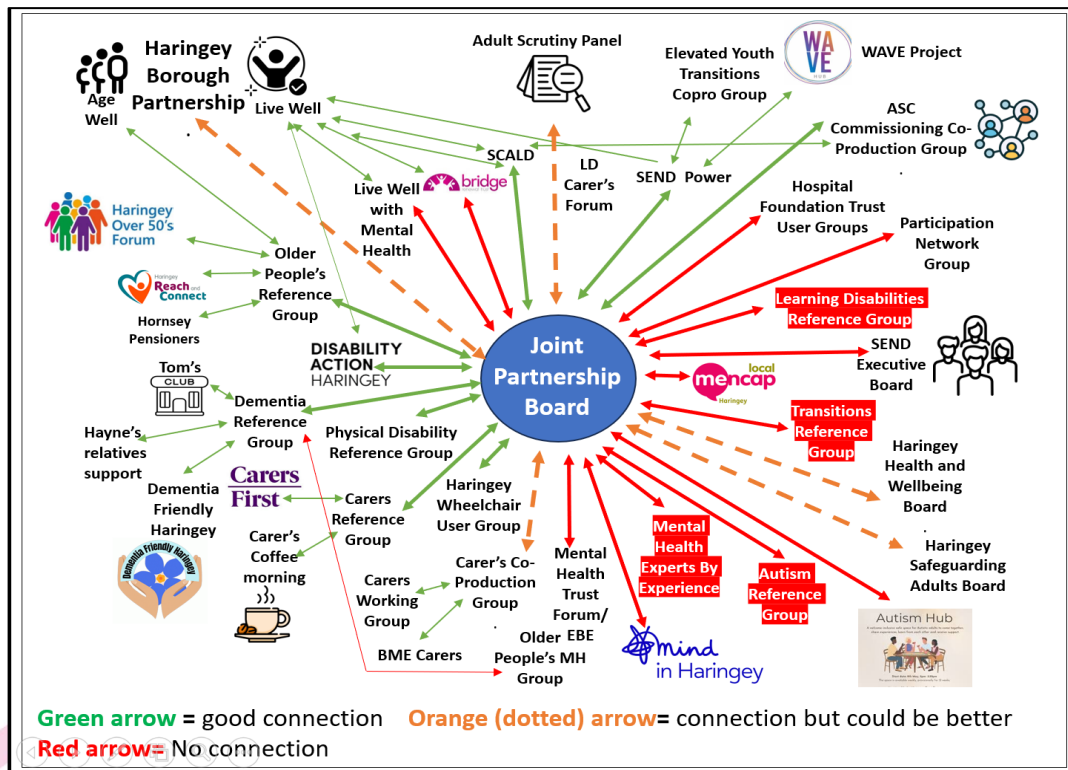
Haringey Borough Partnership

Age Well

Live Well

Adult Scrutiny Panel

Elevated Youth Transitions Copro Group

WAVE HUB

WAVE Project

ASC Commissioning Co-Production Group

SCALD

LD Carer's Forum

SEND Power

Live Well with Mental Health

bridge

Hospital Foundation Trust User Groups

Participation Network Group

Haringey Over 50's Forum

Older People's Reference Group

Haringey Reach and Connect

Hornsey Pensioners

Learning Disabilities Reference Group

SEND Executive Board

DISABILITY ACTION HARINGEY

Joint Partnership Board

local mencap Haringey

Tom's CLUB

Dementia Reference Group

Hayne's relatives support

Physical Disability Reference Group

Transitions Reference Group

Haringey Health and Wellbeing Board

Dementia Friendly Haringey

Carers First

Carers Reference Group

Haringey Wheelchair User Group

Carer's Coffee morning

Dementia Friendly Haringey

Carers Working Group

Carer's Co-Production Group

Mental Health Trust Forum/ EBE

Mental Health Experts By Experience

Autism Reference Group

Haringey Safeguarding Adults Board

BME Carers

Older People's MH Group

mind in Haringey

Autism Hub

Green arrow = good connection Orange (dotted) arrow= connection but could be better

Red arrow= No connection